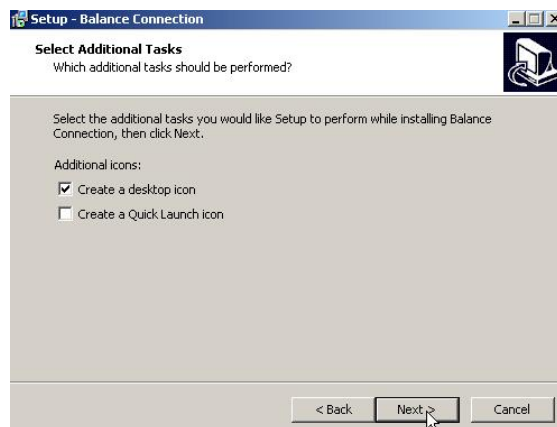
Setup - Balance Connection

Select Additional Tasks
Which additional tasks should be performed?

Select the additional tasks you would like Setup to perform while installing Balance Connection, then click Next.

Additional icons:

☑ Create a desktop icon

☐ Create a Quick Launch icon

< Back | Next > | Cancel